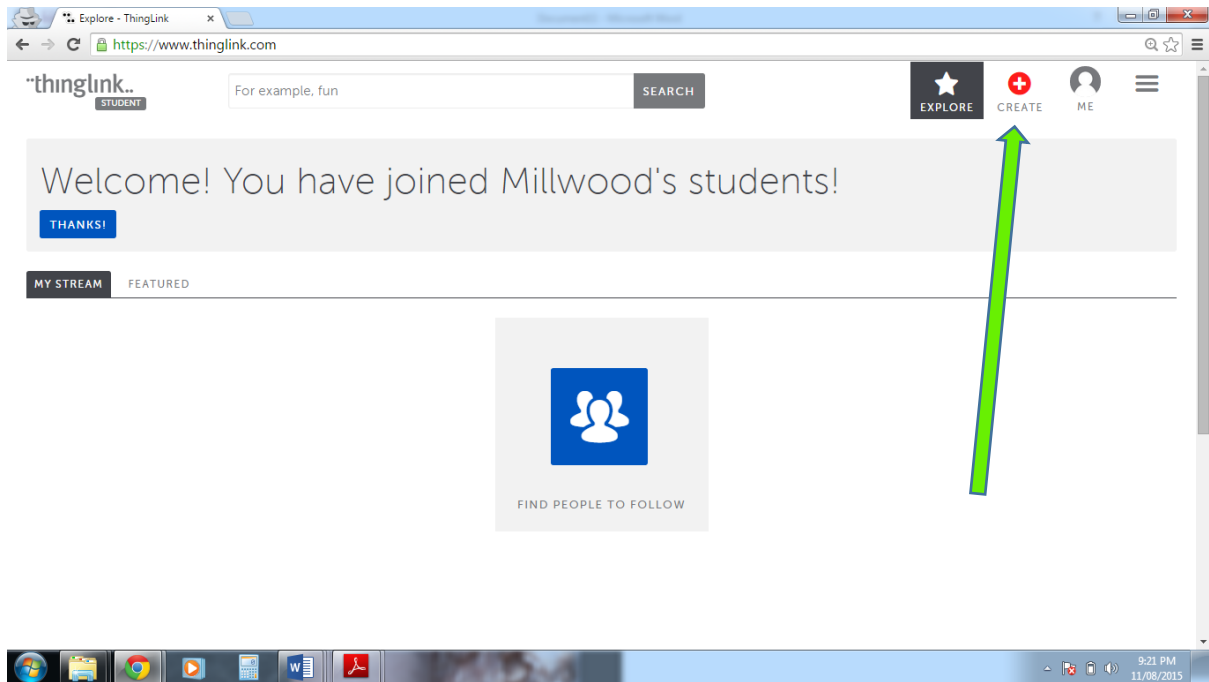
Explore - ThingLink
https://www.thinglink.com

thinglink
STUDENT

For example, fun
SEARCH

EXPLORE
CREATE
ME

Welcome! You have joined Millwood's students!
THANKS!

MY STREAM
FEATURED

FIND PEOPLE TO FOLLOW

9:21 PM
11/08/2015